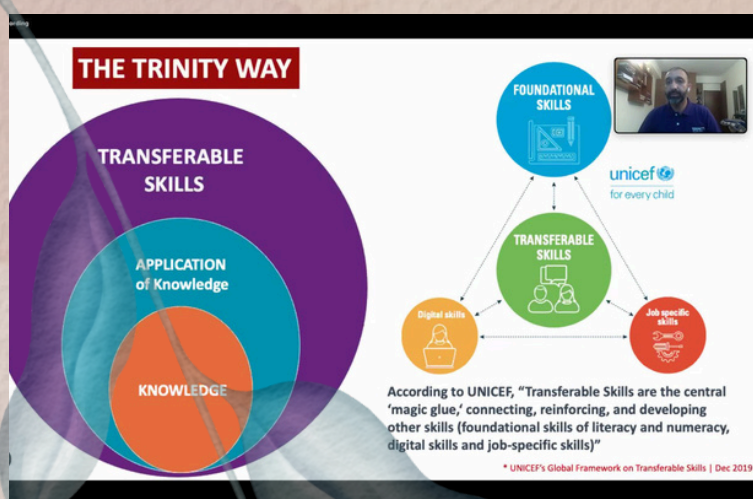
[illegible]rding

THE TRINITY WAY

TRANSFERABLE SKILLS

APPLICATION of Knowledge

KNOWLEDGE

FOUNDATIONAL SKILLS

unicef
for every child

TRANSFERABLE SKILLS

Digital skills

Job specific skills

According to UNICEF, "Transferable Skills are the central 'magic glue,' connecting, reinforcing, and developing other skills (foundational skills of literacy and numeracy, digital skills and job-specific skills)"

* UNICEF's Global Framework on Transferable Skills | Dec 2019